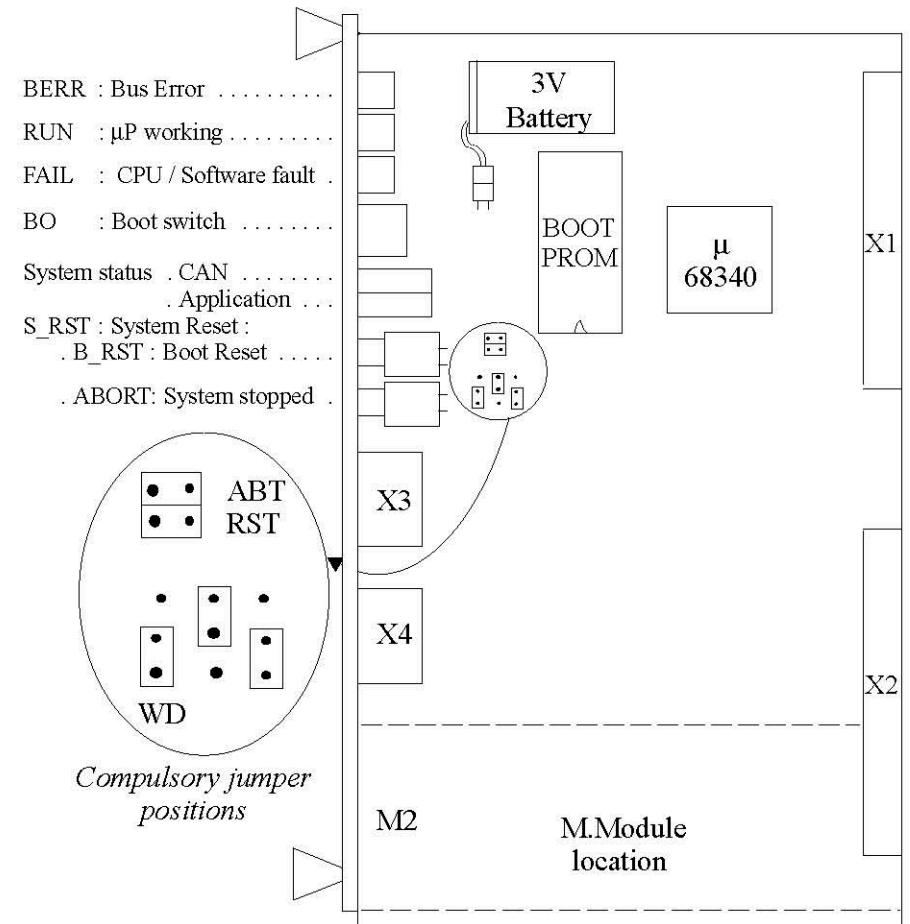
BERR : Bus Error . . . . . . . . . .

RUN : µP working . . . . . . . . . .

FAIL : CPU / Software fault .

BO : Boot switch . . . . . . . .

System status . CAN . . . . . . . .
. Application . . .

S_RST : System Reset :
. B_RST : Boot Reset . . . . .

. ABORT: System stopped .

3V
Battery

BOOT
PROM

µ
68340

X1

ABT
RST

WD

X3

X4

X2

Compulsory jumper positions

M2

M.Module
location